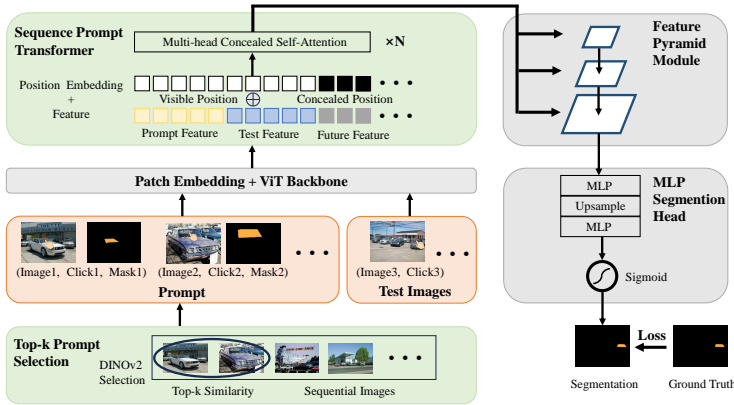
Sequence Prompt Transformer

Multi-head Concealed Self-Attention

×N

Position Embedding + Feature

Visible Position

$\oplus$

Concealed Position

Prompt Feature

Test Feature

Future Feature

Patch Embedding + ViT Backbone

(Image1, Click1, Mask1)

(Image2, Click2, Mask2)

Prompt

(Image3, Click3)

Test Images

Top-k Prompt Selection

DINOv2 Selection

Top-k Similarity

Sequential Images

Feature Pyramid Module

MLP

Upsample

MLP

MLP Segmentation Head

Sigmoid

Loss

Segmentation

Ground Truth